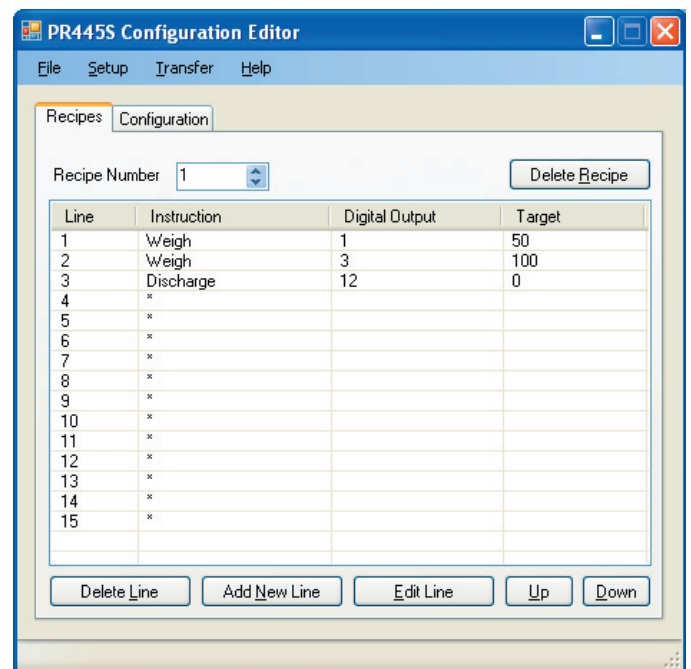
PR445S Configuration Editor

File Setup Transfer Help

Recipes Configuration

Recipe Number 1

Delete Recipe

| Line | Instruction | Digital Output | Target |
|---|---|---|---|
| 1 | Weigh | 1 | 50 |
| 2 | Weigh | 3 | 100 |
| 3 | Discharge | 12 | 0 |
| 4 | * | | |
| 5 | * | | |
| 6 | * | | |
| 7 | * | | |
| 8 | * | | |
| 9 | * | | |
| 10 | * | | |
| 11 | * | | |
| 12 | * | | |
| 13 | * | | |
| 14 | * | | |
| 15 | * | | |

Delete Line Add New Line Edit Line Up Down